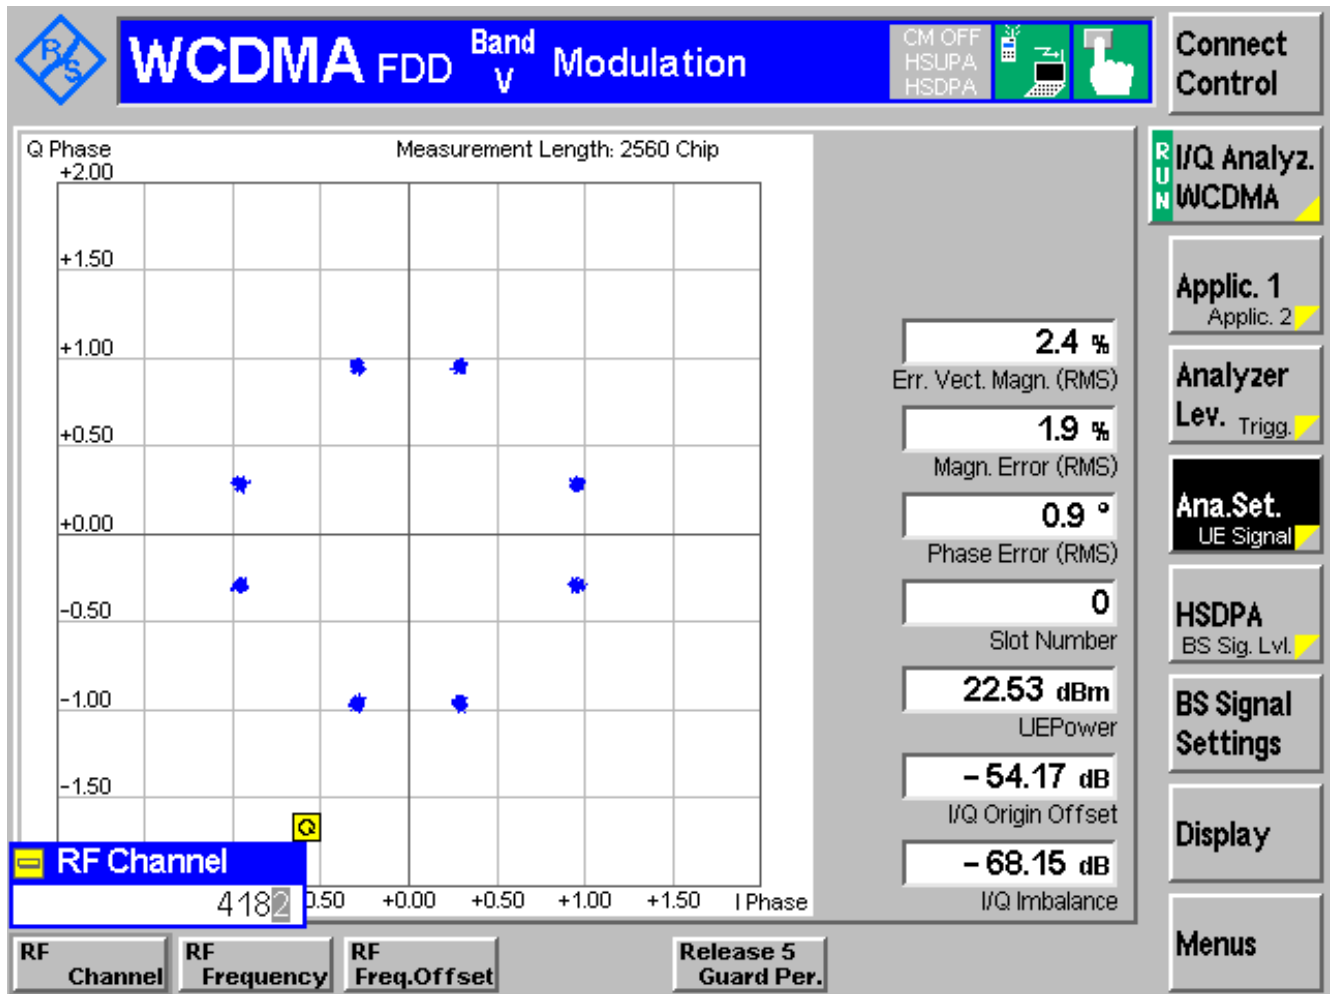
WCDMA FDD Band V Modulation

CM OFF HSUPA HSDPA

Connect Control

Q Phase
Measurement Length: 2560 Chip

+2.00
+1.50
+1.00
+0.50
+0.00
-0.50
-1.00
-1.50

Q

RF Channel
4182

.50 +0.00 +0.50 +1.00 +1.50 I Phase

2.4 %
Err. Vect. Magn. (RMS)

1.9 %
Magn. Error (RMS)

0.9 °
Phase Error (RMS)

0
Slot Number

22.53 dBm
UEPower

- 54.17 dB
I/Q Origin Offset

- 68.15 dB
I/Q Imbalance

RUN I/Q Analyz. WCDMA

Applic. 1
Applic. 2

Analyzer Lev. Trigg.

Ana.Set. UE Signal

HSDPA BS Sig. Lvl.

BS Signal Settings

Display

Menus

RF Channel | RF Frequency | RF Freq.Offset | Release 5 Guard Per.